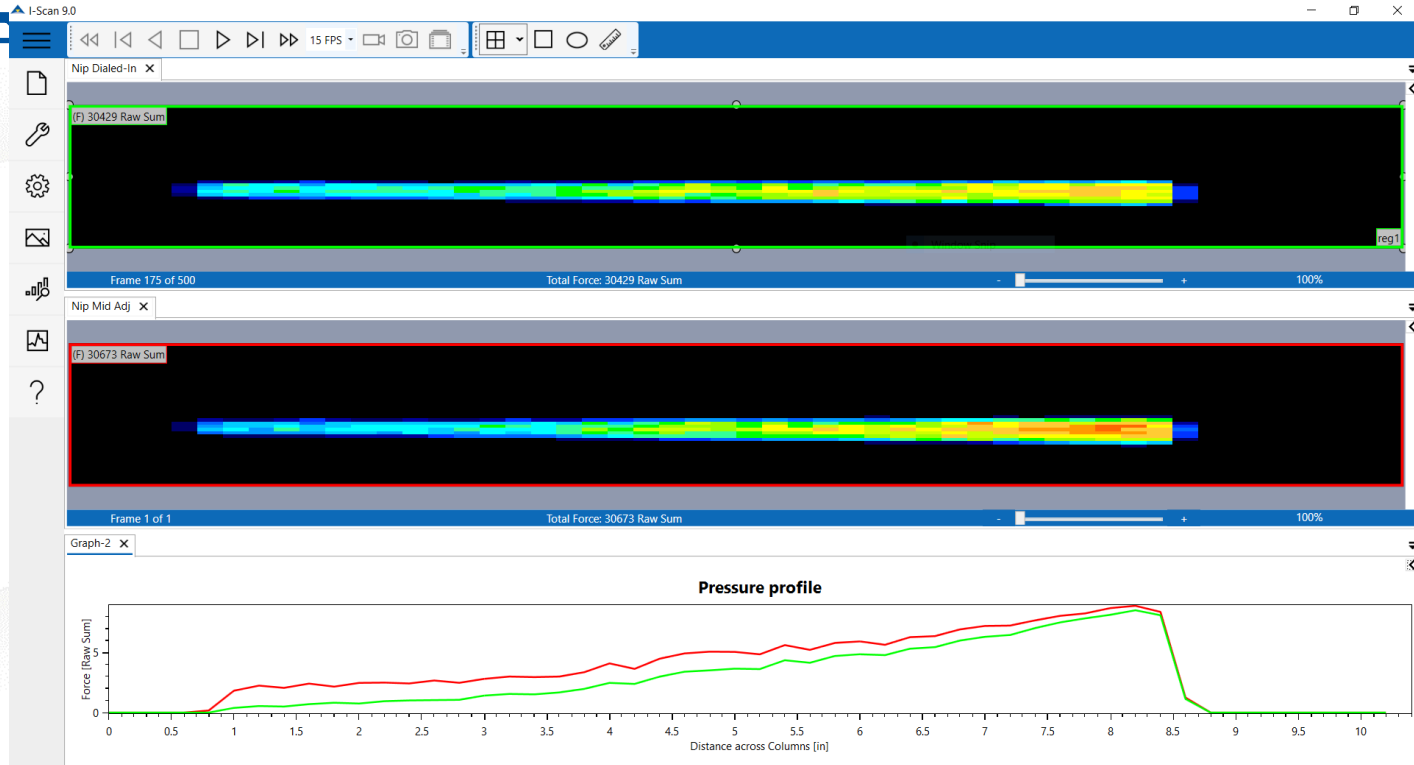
I-Scan 9.0

15 FPS

Nip Dialed-In

(F) 30429 Raw Sum

reg1

Frame 175 of 500

Total Force: 30429 Raw Sum

-

+

100%

Nip Mid Adj

(F) 30673 Raw Sum

Frame 1 of 1

Total Force: 30673 Raw Sum

-

+

100%

Graph-2

Pressure profile

Force [Raw Sum]

5

0

0 0.5 1 1.5 2 2.5 3 3.5 4 4.5 5 5.5 6 6.5 7 7.5 8 8.5 9 9.5 10

Distance across Columns [in]